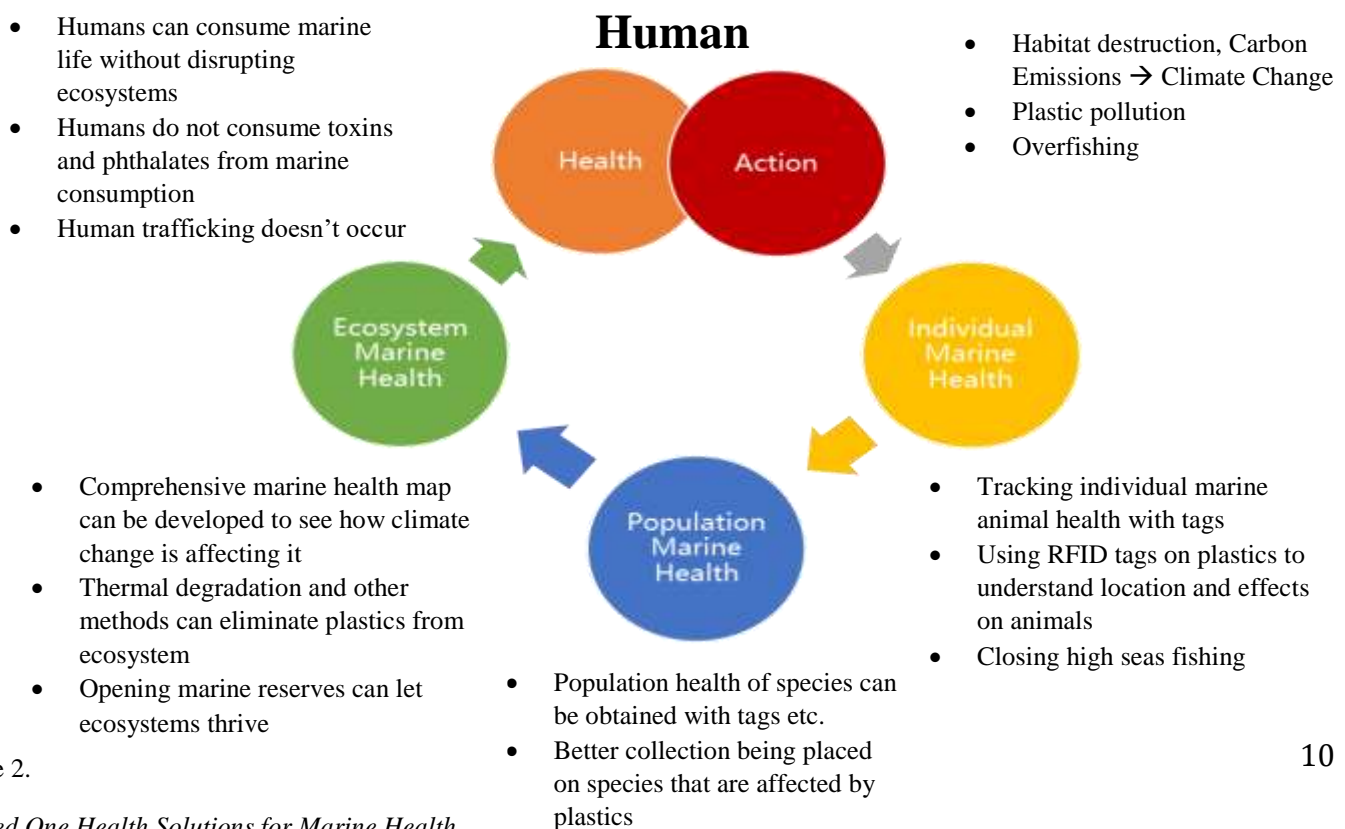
- Humans can consume marine life without disrupting ecosystems
- Humans do not consume toxins and phthalates from marine consumption
- Human trafficking doesn't occur

**Human**

- Habitat destruction, Carbon Emissions → Climate Change
- Plastic pollution
- Overfishing

Health

Action

Individual Marine Health

Population Marine Health

Ecosystem Marine Health

- Comprehensive marine health map can be developed to see how climate change is affecting it
- Thermal degradation and other methods can eliminate plastics from ecosystem
- Opening marine reserves can let ecosystems thrive

- Population health of species can be obtained with tags etc.
- Better collection being placed on species that are affected by plastics

- Tracking individual marine animal health with tags
- Using RFID tags on plastics to understand location and effects on animals
- Closing high seas fishing

e 2.

ed One Health Solutions for Marine Health

10